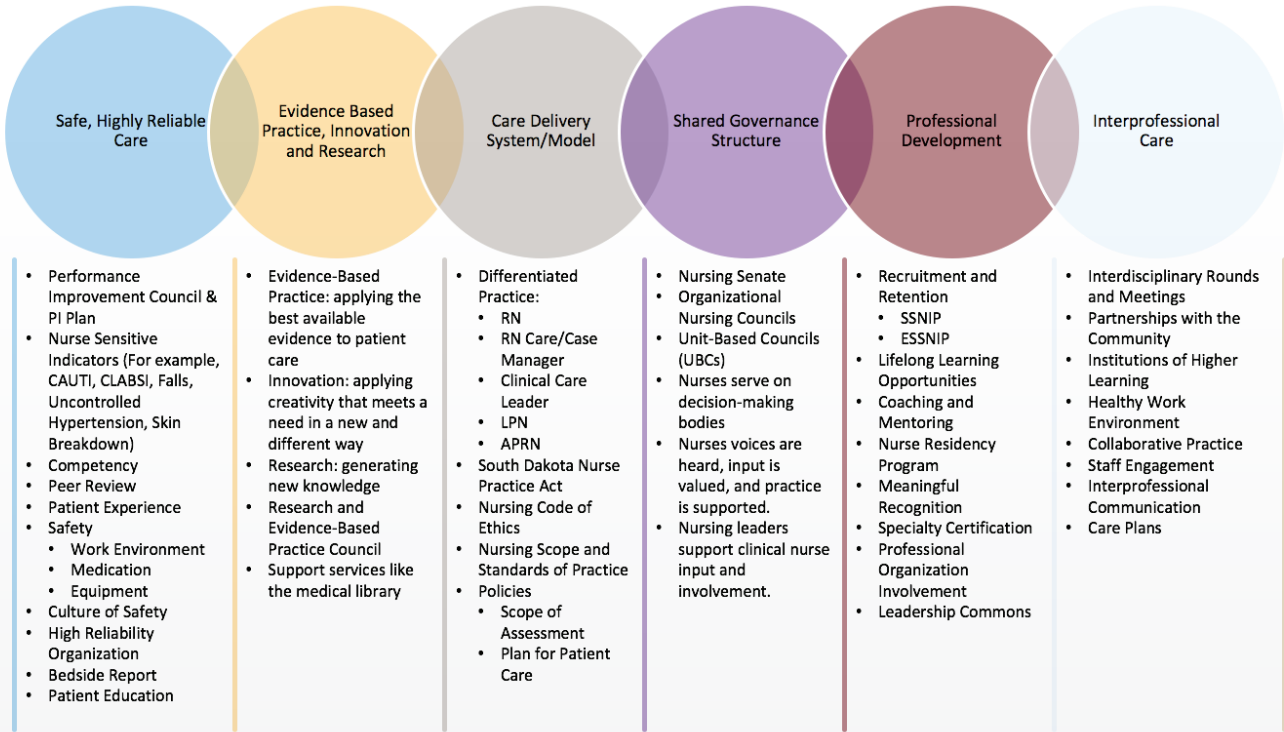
Safe, Highly Reliable Care

Evidence Based Practice, Innovation and Research

Care Delivery System/Model

Shared Governance Structure

Professional Development

Interprofessional Care

- Performance Improvement Council & PI Plan
- Nurse Sensitive Indicators (For example, CAUTI, CLABSI, Falls, Uncontrolled Hypertension, Skin Breakdown)
- Competency
- Peer Review
- Patient Experience
- Safety
  - Work Environment
  - Medication
  - Equipment
- Culture of Safety
- High Reliability Organization
- Bedside Report
- Patient Education

- Evidence-Based Practice: applying the best available evidence to patient care
- Innovation: applying creativity that meets a need in a new and different way
- Research: generating new knowledge
- Research and Evidence-Based Practice Council
- Support services like the medical library

- Differentiated Practice:
  - RN
  - RN Care/Case Manager
  - Clinical Care Leader
  - LPN
  - APRN
- South Dakota Nurse Practice Act
- Nursing Code of Ethics
- Nursing Scope and Standards of Practice
- Policies
  - Scope of Assessment
  - Plan for Patient Care

- Nursing Senate
- Organizational Nursing Councils
- Unit-Based Councils (UBCs)
- Nurses serve on decision-making bodies
- Nurses voices are heard, input is valued, and practice is supported.
- Nursing leaders support clinical nurse input and involvement.

- Recruitment and Retention
  - SSNIP
  - ESSNIP
- Lifelong Learning Opportunities
- Coaching and Mentoring
- Nurse Residency Program
- Meaningful Recognition
- Specialty Certification
- Professional Organization Involvement
- Leadership Commons

- Interdisciplinary Rounds and Meetings
- Partnerships with the Community
- Institutions of Higher Learning
- Healthy Work Environment
- Collaborative Practice
- Staff Engagement
- Interprofessional Communication
- Care Plans